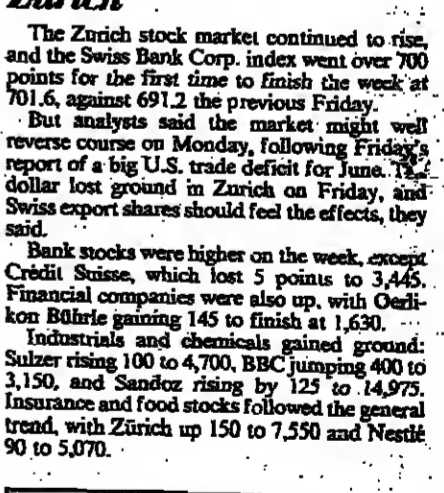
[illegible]

The Zurich stock market continued to rise, and the Swiss Bank Corp. index went over 700 points for the first time to finish the week at 701.6, against 691.2 the previous Friday.

But analysts said the market might well reverse course on Monday, following Friday's report of a big U.S. trade deficit for June. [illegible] dollar lost ground in Zurich on Friday, and Swiss export shares should feel the effects, they said.

Bank stocks were higher on the week, except Crédit Suisse, which lost 5 points to 3,445. Financial companies were also up, with Oerlikon Bührle gaining 145 to finish at 1,630.

Industrials and chemicals gained ground: Sulzer rising 100 to 4,700, BBC jumping 400 to 3,150, and Sandoz rising by 125 to 14,975. Insurance and food stocks followed the general trend, with Zürich up 150 to 7,550 and Nestlé 90 to 5,070.